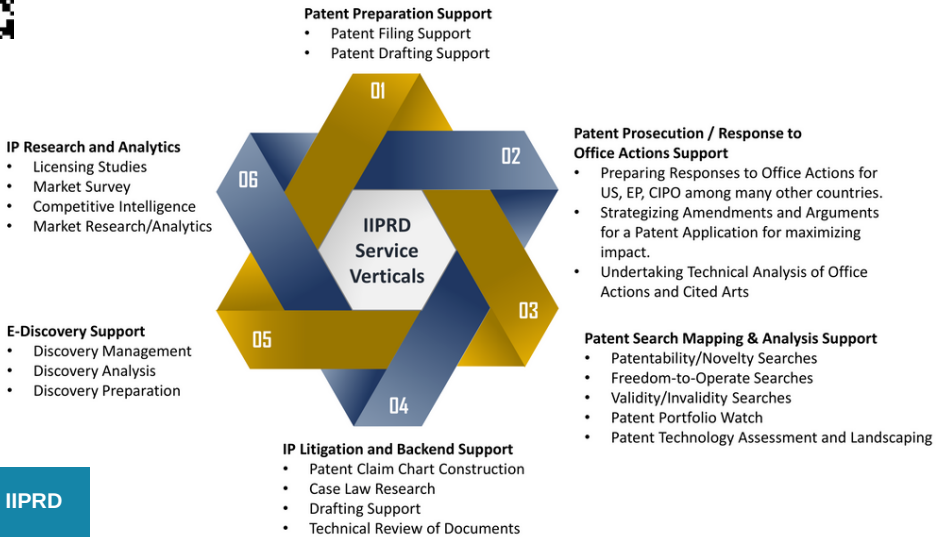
Patent Preparation Support
• Patent Filing Support
• Patent Drafting Support

01

IP Research and Analytics
• Licensing Studies
• Market Survey
• Competitive Intelligence
• Market Research/Analytics

06

02

Patent Prosecution / Response to Office Actions Support
• Preparing Responses to Office Actions for US, EP, CIPO among many other countries.
• Strategizing Amendments and Arguments for a Patent Application for maximizing impact.
• Undertaking Technical Analysis of Office Actions and Cited Arts

IIPRD Service Verticals

03

E-Discovery Support
• Discovery Management
• Discovery Analysis
• Discovery Preparation

05

Patent Search Mapping & Analysis Support
• Patentability/Novelty Searches
• Freedom-to-Operate Searches
• Validity/Invalidity Searches
• Patent Portfolio Watch
• Patent Technology Assessment and Landscaping

04

IP Litigation and Backend Support
• Patent Claim Chart Construction
• Case Law Research
• Drafting Support
• Technical Review of Documents

IIPRD